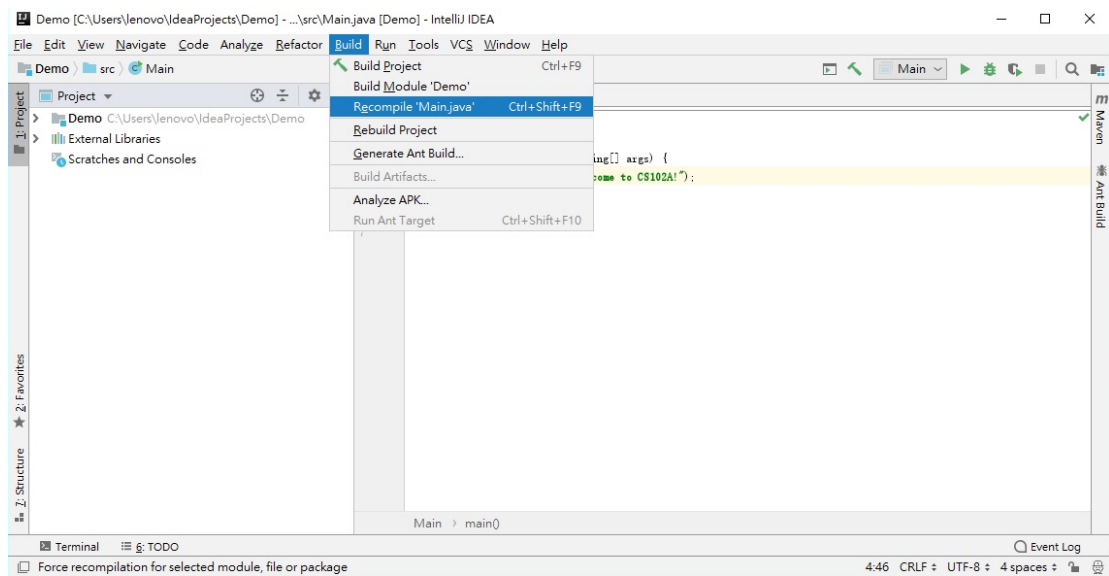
Demo [C:\Users\lenovo\IdeaProjects\Demo] - ...\src\Main.java [Demo] - IntelliJ IDEA

File Edit View Navigate Code Analyze Refactor Build Run Tools VCS Window Help

Demo 〉 src 〉 Main

Main

Project

Demo C:\Users\lenovo\IdeaProjects\Demo
External Libraries
Scratches and Consoles

Build Project Ctrl+F9
Build Module 'Demo'
Recompile 'Main.java' Ctrl+Shift+F9
Rebuild Project
Generate Ant Build...
Build Artifacts...
Analyze APK...
Run Ant Target Ctrl+Shift+F10

ing[] args) {
come to CS102A!");

Main 〉 main()

1: Project
2: Favorites
7: Structure
Maven
Ant Build

Terminal 6: TODO
Event Log

Force recompilation for selected module, file or package

4:46 CRLF ÷ UTF-8 ÷ 4 spaces ÷